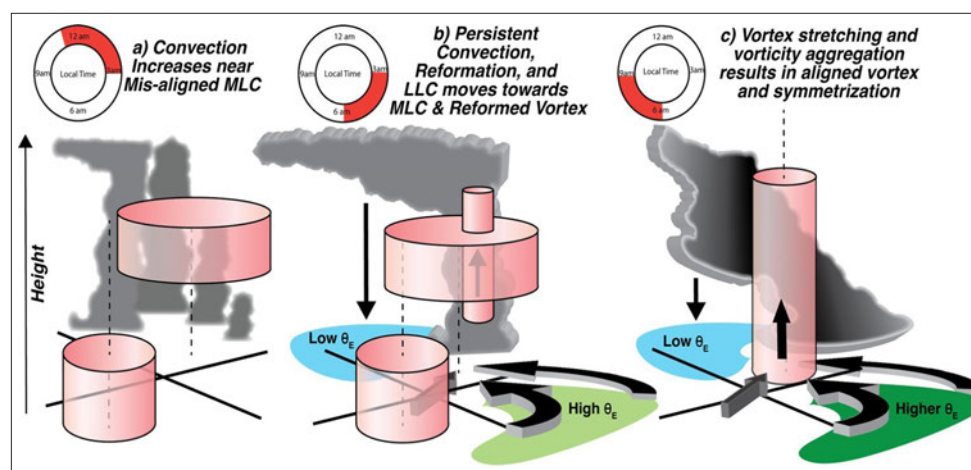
12 am
9am
Local Time
3am
6 am

a) Convection Increases near Mis-aligned MLC

12 am
9am
Local Time
3am
6 am

b) Persistent Convection, Reformation, and LLC moves towards MLC & Reformed Vortex

12 am
9am
Local Time
3am
6 am

c) Vortex stretching and vorticity aggregation results in aligned vortex and symmetrization

Height

Low $\theta_E$

High $\theta_E$

Low $\theta_E$

Higher $\theta_E$